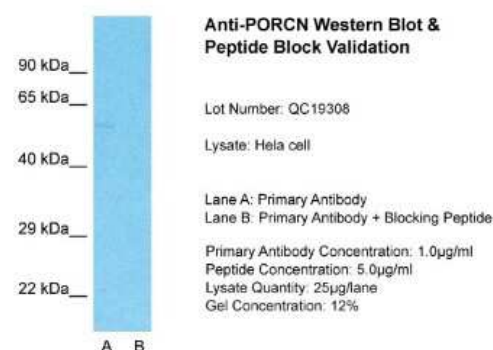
90 kDa
65 kDa
40 kDa
29 kDa
22 kDa
A B

Anti-PORCN Western Blot & Peptide Block Validation

Lot Number: QC19308

Lysate: Hela cell

Lane A: Primary Antibody
Lane B: Primary Antibody + Blocking Peptide

Primary Antibody Concentration: 1.0µg/ml
Peptide Concentration: 5.0µg/ml
Lysate Quantity: 25µg/lane
Gel Concentration: 12%